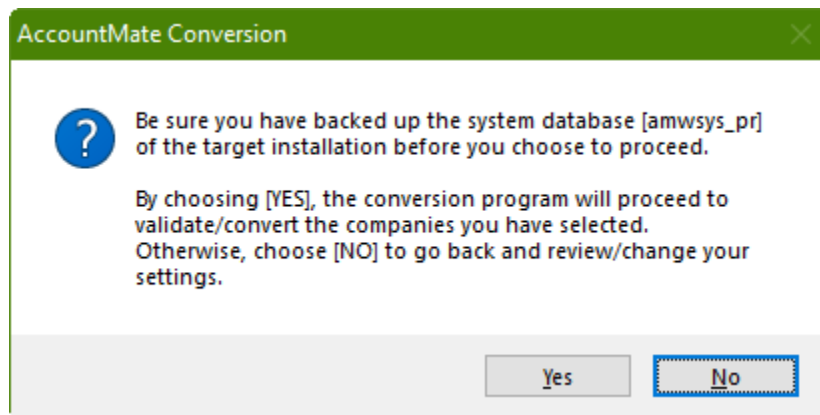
AccountMate Conversion

?

Be sure you have backed up the system database [amwsys_pr] of the target installation before you choose to proceed.

By choosing [YES], the conversion program will proceed to validate/convert the companies you have selected. Otherwise, choose [NO] to go back and review/change your settings.

Yes

No